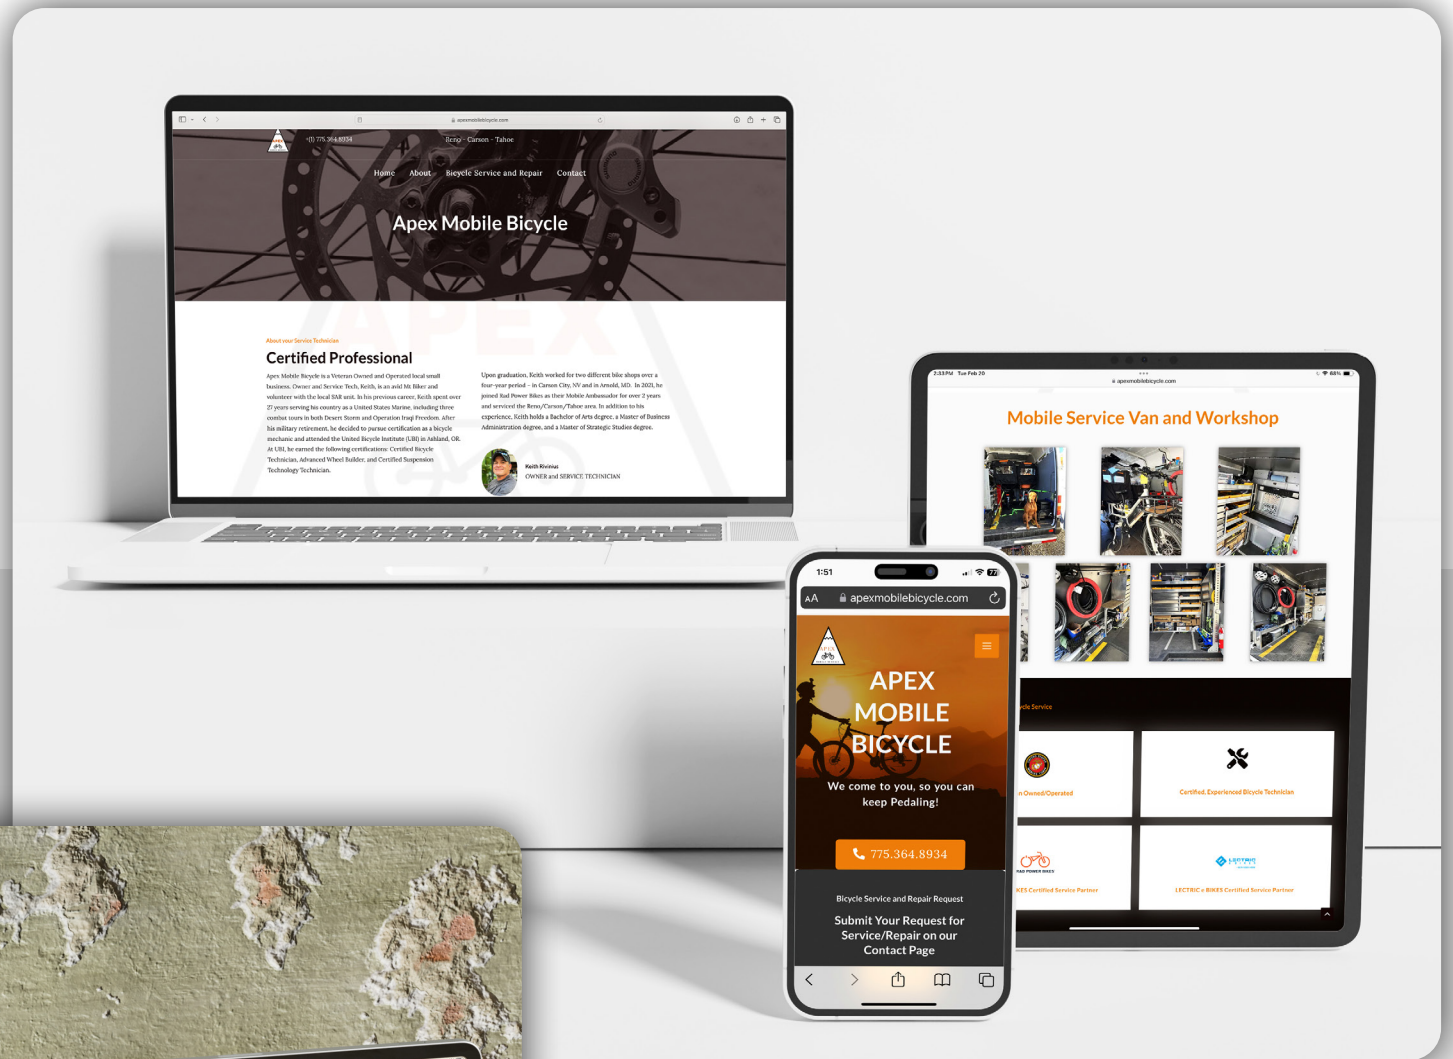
apexmobilebicycle.com

+(1) 775.364.8934

Reno - Carson - Tahoe

Home About Bicycle Service and Repair Contact

Apex Mobile Bicycle

About your Service Technician

Certified Professional

Apex Mobile Bicycle is a Veteran Owned and Operated local small business. Owner and Service Tech, Keith, is an avid Mt Biker and volunteer with the local SAR unit. In his previous career, Keith spent over 27 years serving his country as a United States Marine, including three combat tours in both Desert Storm and Operation Iraqi Freedom. After his military retirement, he decided to pursue certification as a bicycle mechanic and attended the United Bicycle Institute (UBI) in Ashland, OR. At UBI, he earned the following certifications: Certified Bicycle Technician, Advanced Wheel Builder, and Certified Suspension Technology Technician.

Upon graduation, Keith worked for two different bike shops over a four-year period - in Carson City, NV and in Arnold, MD. In 2021, he joined Rad Power Bikes as their Mobile Ambassador for over 2 years and serviced the Reno/Carson/Tahoe area. In addition to his experience, Keith holds a Bachelor of Arts degree, a Master of Business Administration degree, and a Master of Strategic Studies degree.

Keith Rivinius
OWNER and SERVICE TECHNICIAN

2:53 PM Tue Feb 20
apexmobilebicycle.com
68%

Mobile Service Van and Workshop

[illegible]cle Service

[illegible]n Owned/Operated

Certified, Experienced Bicycle Technician

RAD POWER BIKES

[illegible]KES Certified Service Partner

LECTRIC e BIKES Certified Service Partner

1:51

AA apexmobilebicycle.com

APEX MOBILE BICYCLE

We come to you, so you can keep Pedaling!

775.364.8934

Bicycle Service and Repair Request

Submit Your Request for Service/Repair on our Contact Page